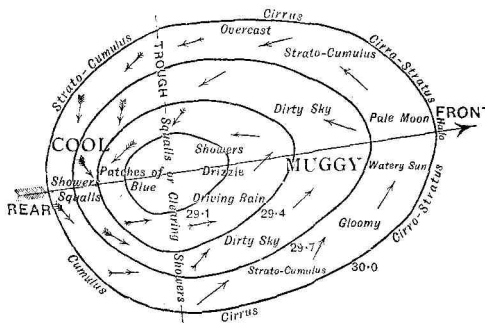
Cirrus
Overcast
Strato-Cumulus
Strato-Cumulus
Cirro-Stratus
TROUGH
Halo
FRONT
Dirty Sky
Pale Moon
COOL
Squalls or Clearing
Showers
Drizzle
MUGGY
Watery Sun
Patches of Blue
Showers
Squalls
REAR
Driving Rain
29·1
29·4
Gloomy
Cirro-Stratus
Dirty Sky
29·7
Cumulus
Showers
Strato-Cumulus
30·0
Cirrus